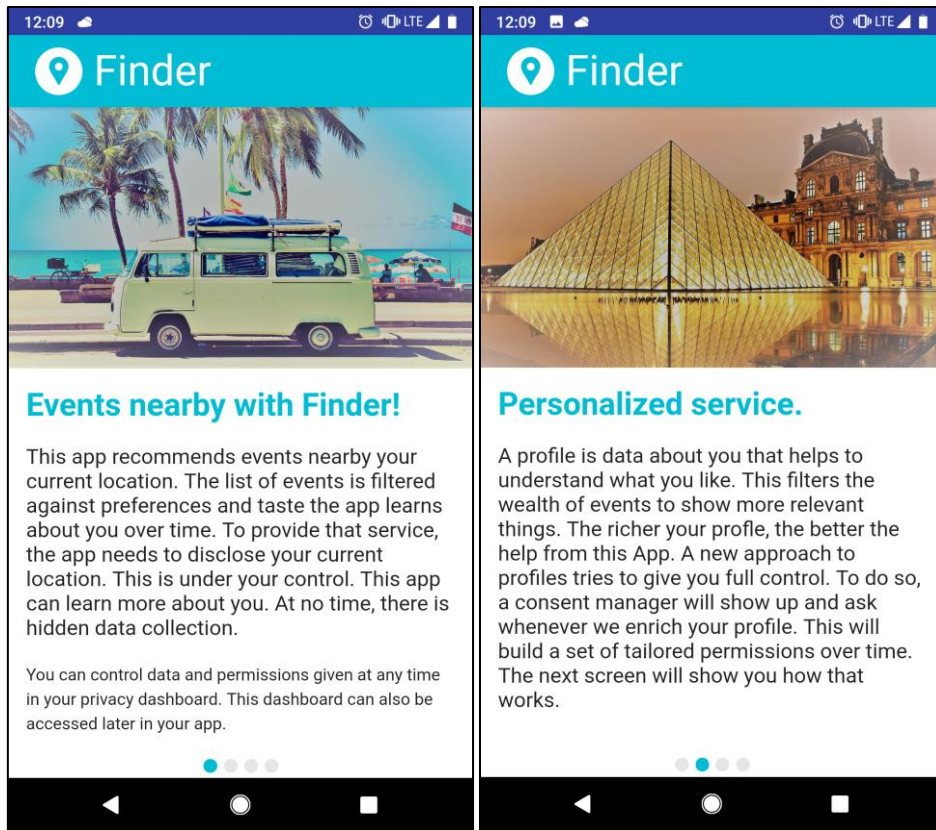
12:09

LTE

Finder

Events nearby with Finder!

This app recommends events nearby your current location. The list of events is filtered against preferences and taste the app learns about you over time. To provide that service, the app needs to disclose your current location. This is under your control. This app can learn more about you. At no time, there is hidden data collection.

You can control data and permissions given at any time in your privacy dashboard. This dashboard can also be accessed later in your app.

12:09

LTE

Finder

Personalized service.

A profile is data about you that helps to understand what you like. This filters the wealth of events to show more relevant things. The richer your profle, the better the help from this App. A new approach to profiles tries to give you full control. To do so, a consent manager will show up and ask whenever we enrich your profile. This will build a set of tailored permissions over time. The next screen will show you how that works.